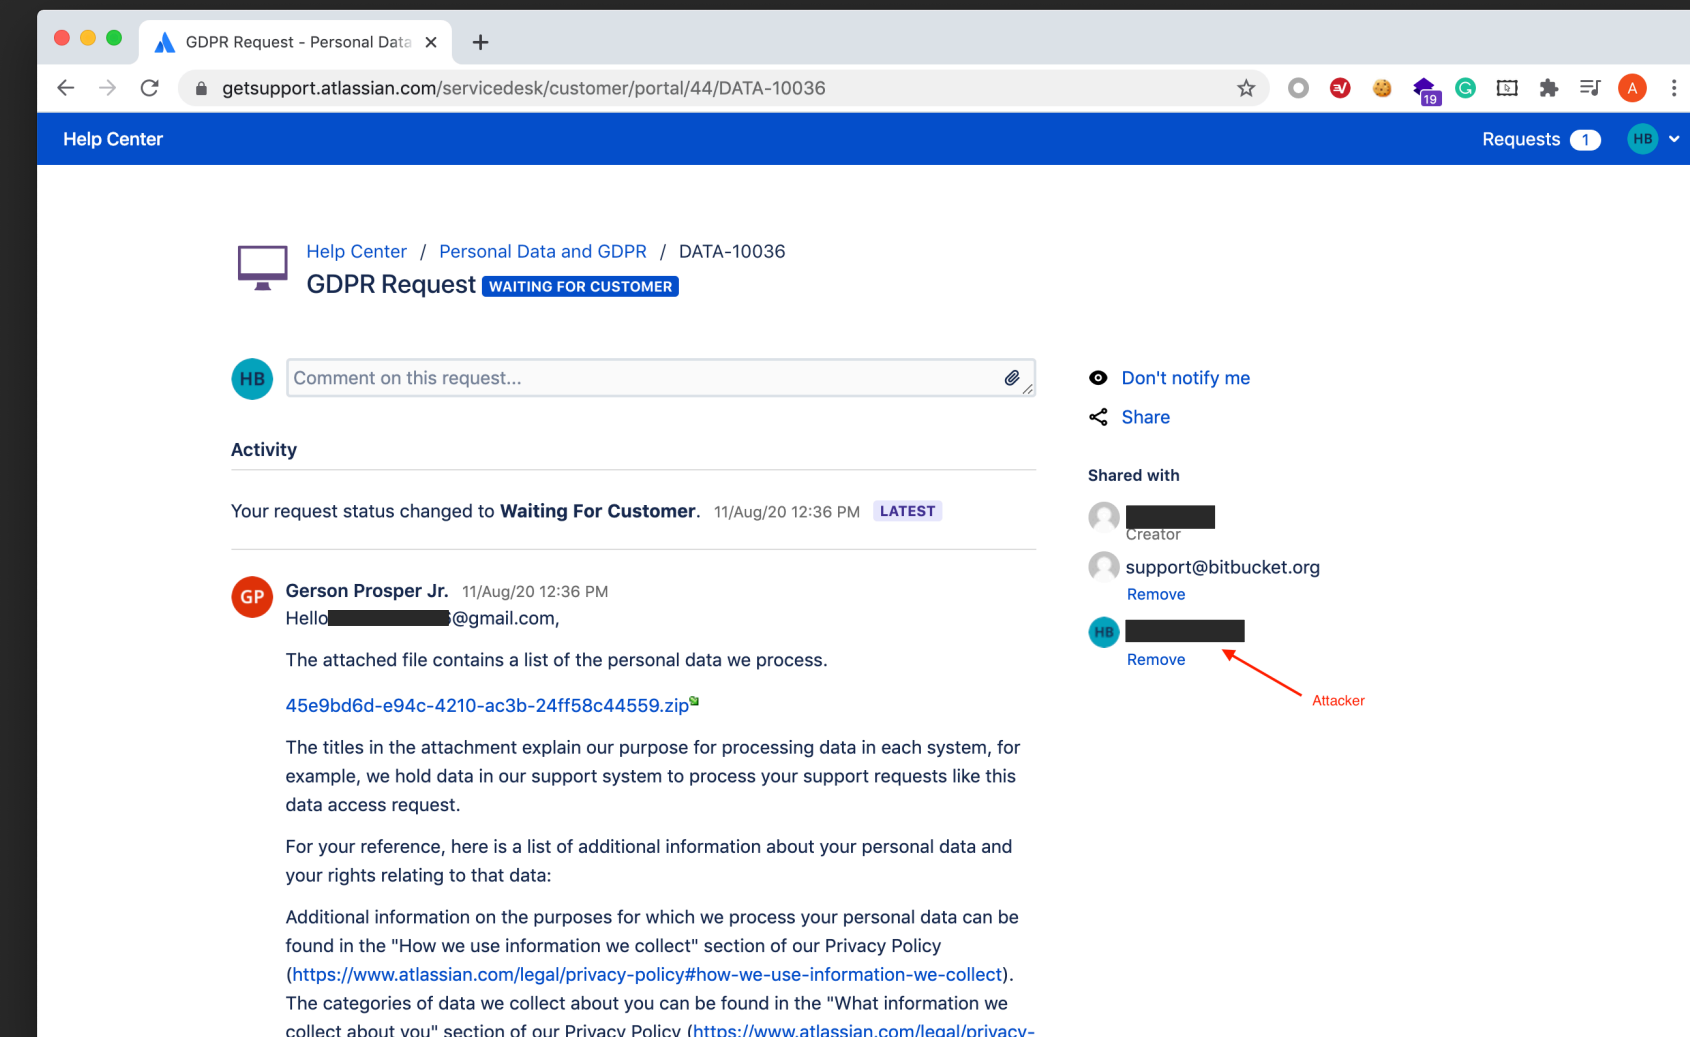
GDPR Request - Personal Data ×

getsupport.atlassian.com/servicedesk/customer/portal/44/DATA-10036

19

A

Help Center

Requests 1

HB

Help Center / Personal Data and GDPR / DATA-10036

GDPR Request WAITING FOR CUSTOMER

HB

Comment on this request...

Don't notify me

Share

Activity

Shared with

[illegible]
Creator

support@bitbucket.org
Remove

HB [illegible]
Remove

Attacker

Your request status changed to **Waiting For Customer**. 11/Aug/20 12:36 PM LATEST

GP

Gerson Prosper Jr. 11/Aug/20 12:36 PM

Hello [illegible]@gmail.com,

The attached file contains a list of the personal data we process.

45e9bd6d-e94c-4210-ac3b-24ff58c44559.zip

The titles in the attachment explain our purpose for processing data in each system, for example, we hold data in our support system to process your support requests like this data access request.

For your reference, here is a list of additional information about your personal data and your rights relating to that data:

Additional information on the purposes for which we process your personal data can be found in the "How we use information we collect" section of our Privacy Policy (https://www.atlassian.com/legal/privacy-policy#how-we-use-information-we-collect). The categories of data we collect about you can be found in the "What information we collect about you" section of our Privacy Policy (https://www.atlassian.com/legal/privacy-